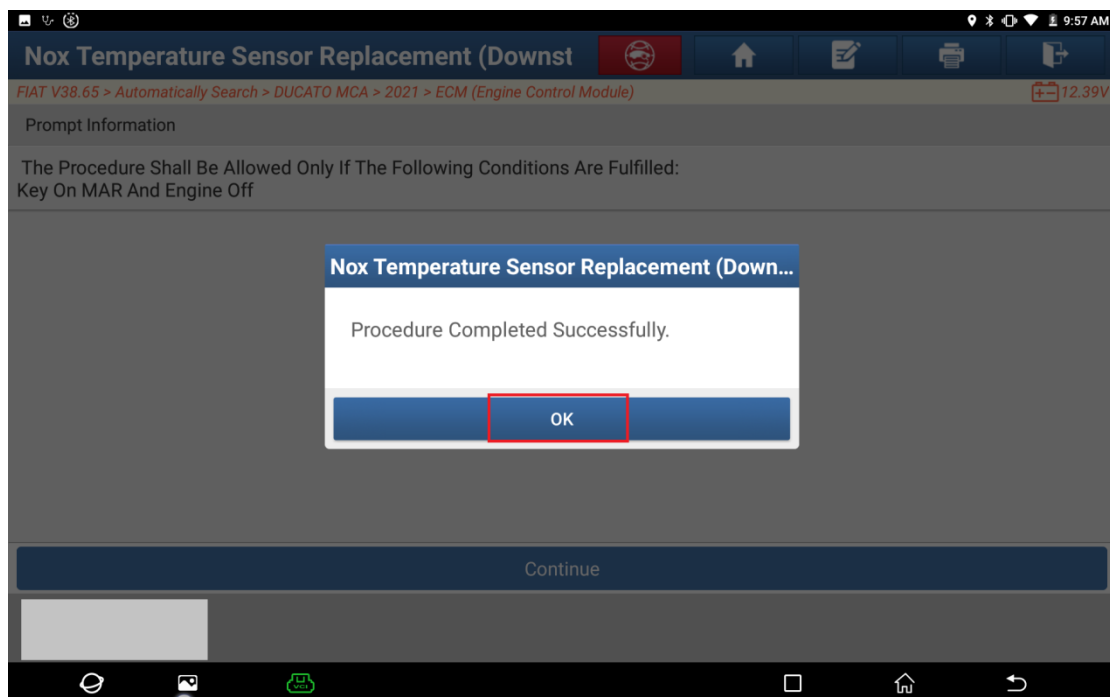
9:57 AM

Nox Temperature Sensor Replacement (Downst

FIAT V38.65 > Automatically Search > DUCATO MCA > 2021 > ECM (Engine Control Module)

12.39V

Prompt Information

The Procedure Shall Be Allowed Only If The Following Conditions Are Fulfilled:
Key On MAR And Engine Off

Nox Temperature Sensor Replacement (Down...

Procedure Completed Successfully.

OK

Continue

VCI